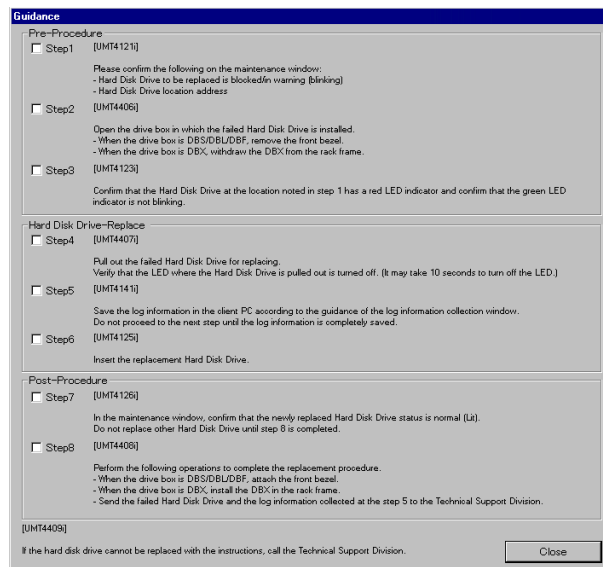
Guidance

Pre-Procedure

Step1 [UMT4121I]

Please confirm the following on the maintenance window:
- Hard Disk Drive to be replaced is blocked/in warning (blinking)
- Hard Disk Drive location address

Step2 [UMT4406I]

Open the drive box in which the failed Hard Disk Drive is installed.
- When the drive box is DBS/DBL/DBF, remove the front bezel.
- When the drive box is DBX, withdraw the DBX from the rack frame.

Step3 [UMT4123I]

Confirm that the Hard Disk Drive at the location noted in step 1 has a red LED indicator and confirm that the green LED indicator is not blinking.

Hard Disk Drive-Replace

Step4 [UMT4407I]

Pull out the failed Hard Disk Drive for replacing.
Verify that the LED where the Hard Disk Drive is pulled out is turned off. (It may take 10 seconds to turn off the LED.)

Step5 [UMT4141I]

Save the log information in the client PC according to the guidance of the log information collection window.
Do not proceed to the next step until the log information is completely saved.

Step6 [UMT4125I]

Insert the replacement Hard Disk Drive.

Post-Procedure

Step7 [UMT4126I]

In the maintenance window, confirm that the newly replaced Hard Disk Drive status is normal (Lit).
Do not replace other Hard Disk Drive until step 8 is completed.

Step8 [UMT4408I]

Perform the following operations to complete the replacement procedure.
- When the drive box is DBS/DBL/DBF, attach the front bezel.
- When the drive box is DBX, install the DBX in the rack frame.
- Send the failed Hard Disk Drive and the log information collected at the step 5 to the Technical Support Division.

[UMT4409I]

If the hard disk drive cannot be replaced with the instructions, call the Technical Support Division.

Close